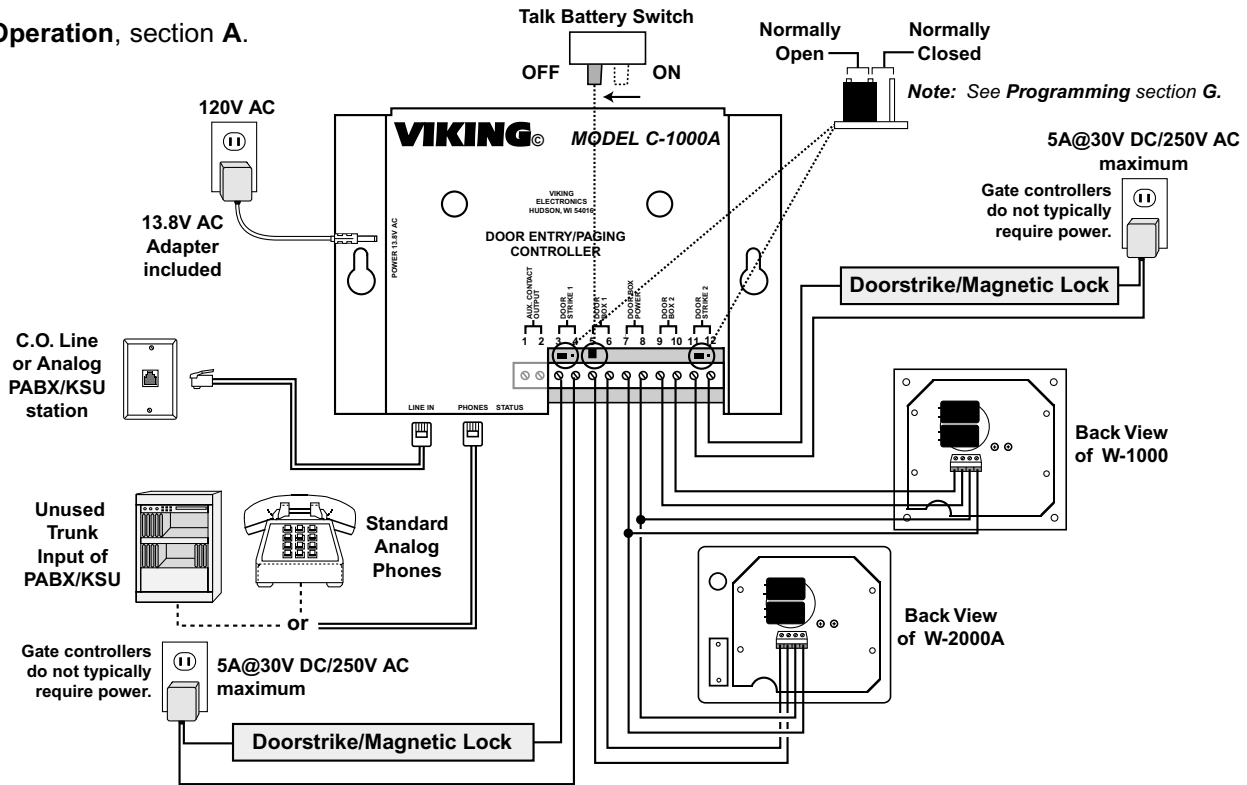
Operation, section A.

Talk Battery Switch

OFF ON

Normally Open

Normally Closed

Note: See Programming section G.

120V AC

VIKING©

MODEL C-1000A

VIKING ELECTRONICS HUDSON, WI 54016

DOOR ENTRY/PAGING CONTROLLER

13.8V AC Adapter included

POWER 13.8V AC

5A@30V DC/250V AC maximum

Gate controllers do not typically require power.

Doorstrike/Magnetic Lock

AUX. CONTACT OUTPUT 1 2

DOOR STRIKE 1 3 4

DOOR BOX 1 5 6

DOOR BOX POWER 7 8

DOOR BOX 2 9 10

DOOR STRIKE 2 11 12

C.O. Line or Analog PABX/KSU station

LINE IN PHONES STATUS

Back View of W-1000

Unused Trunk Input of PABX/KSU

Standard Analog Phones

or

Back View of W-2000A

Gate controllers do not typically require power.

5A@30V DC/250V AC maximum

Doorstrike/Magnetic Lock